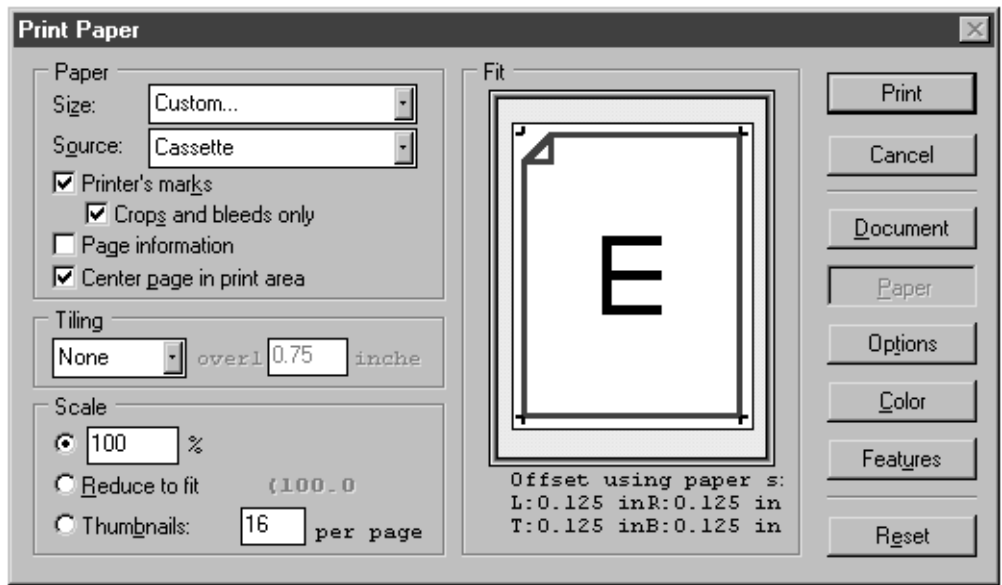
Print Paper

Paper
Size: Custom...
Source: Cassette
Printer's marks
Crops and bleeds only
Page information
Center page in print area

Tiling
None overl 0.75 inche

Scale
100 %
Reduce to fit (100.0
Thumbnails: 16 per page

Fit
E
Offset using paper s:
L:0.125 inR:0.125 in
T:0.125 inB:0.125 in

Print
Cancel
Document
Paper
Options
Color
Features
Reset